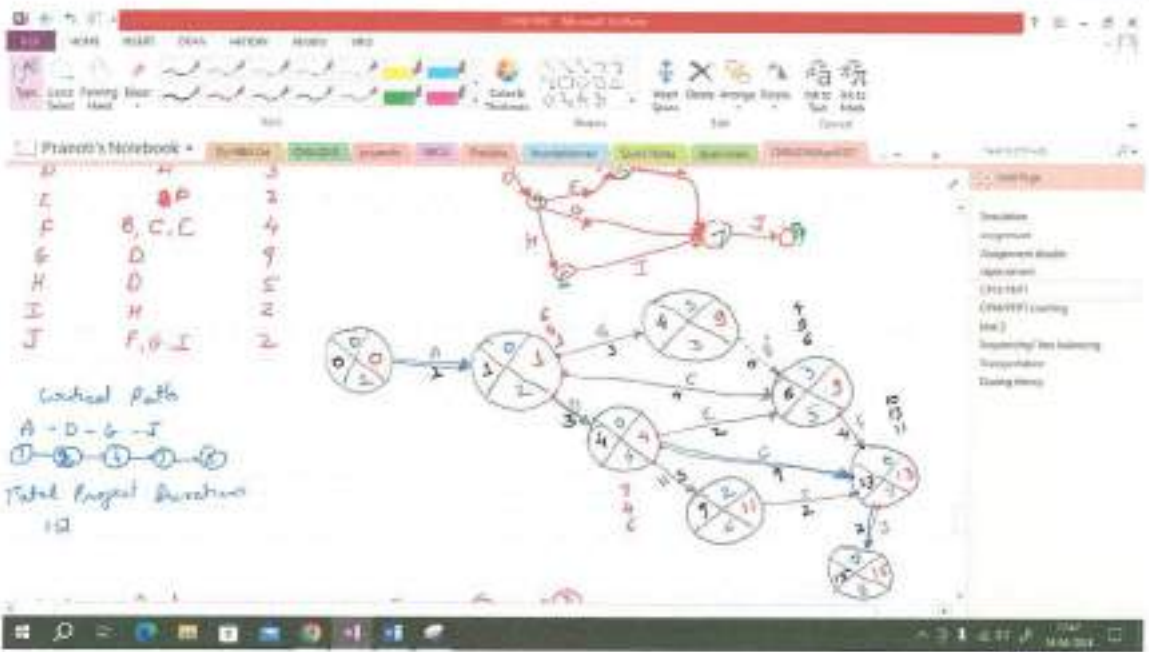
FILE HOME INSERT DRAW HISTORY REVIEW VIEW

Type Lasso Select Panning Hand Eraser

Color & Thickness

Insert Space Delete Arrange Rotate Ink to Text Ink to Math

Pranoti's Notebook

E D 3
F B, C, E 4
G D 9
H D 5
I H 2
J F, G, I 2

Critical Path
A - D - G - J

Total Project Duration
12

A
2
B
3
C
4
D
3
E
2
F
4
G
9
H
5
I
2
J
2

0 0 0
1 0 1
2 1 2
3 4 9
4 4 4
5 5 9
6 9 11
7 13 13
8 13 15

Simulation
Assignment
Assignment double
replacement
CPM PERT
CPM PERT Learning
Unit 2
Sequencing/ line balancing
Transportation
Queuing theory